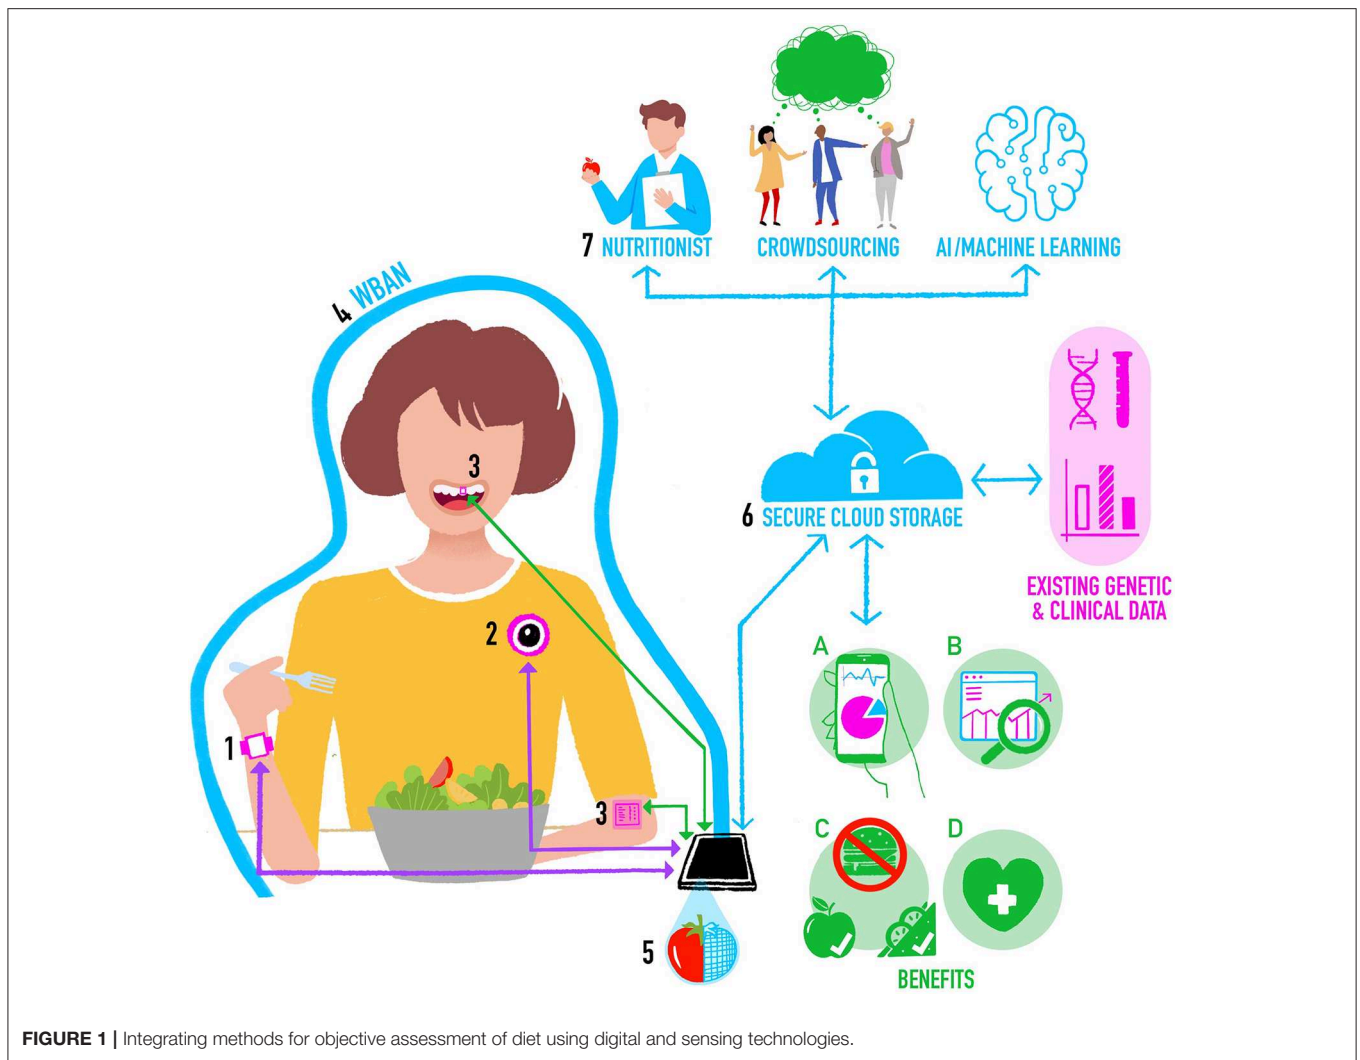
7 NUTRITIONIST

CROWDSOURCING

AI/MACHINE LEARNING

4 WBAN

3

6 SECURE CLOUD STORAGE

EXISTING GENETIC & CLINICAL DATA

2

1

3

A

B

C

D

5

BENEFITS

**FIGURE 1 |** Integrating methods for objective assessment of diet using digital and sensing technologies.